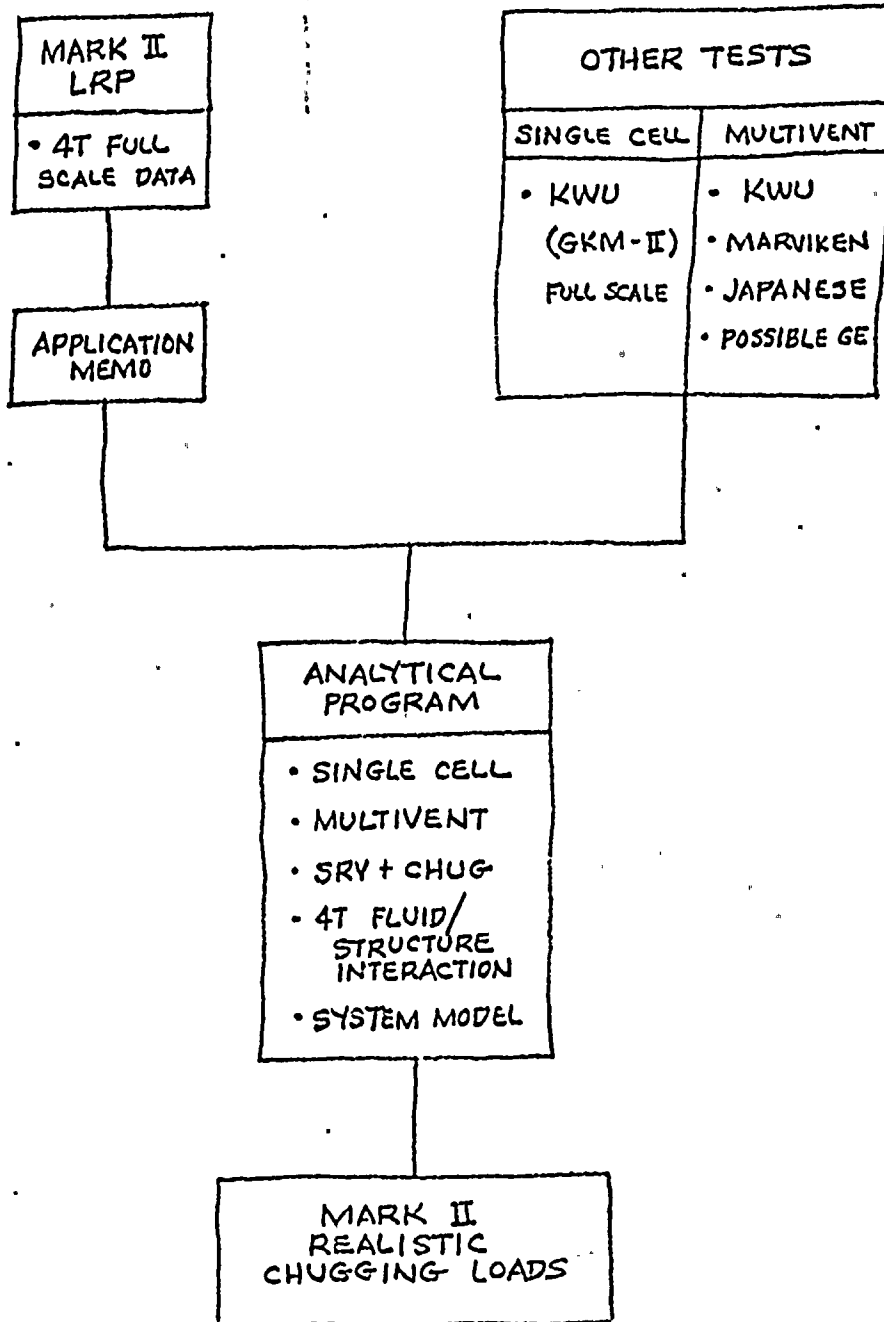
MARK II LRP

• 4T FULL SCALE DATA

OTHER TESTS

| SINGLE CELL | MULTIVENT |
|---|---|
| • KWU (GKM-II) FULL SCALE | • KWU • MARVIKEN • JAPANESE • POSSIBLE GE |

APPLICATION MEMO

ANALYTICAL PROGRAM

• SINGLE CELL
• MULTIVENT
• SRV + CHUG
• 4T FLUID/STRUCTURE INTERACTION
• SYSTEM MODEL

MARK II REALISTIC CHUGGING LOADS